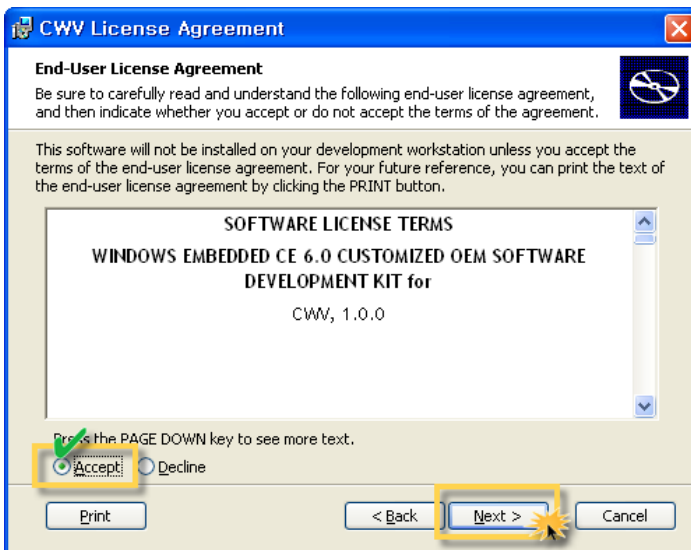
CWV License Agreement

End-User License Agreement

Be sure to carefully read and understand the following end-user license agreement, and then indicate whether you accept or do not accept the terms of the agreement.

This software will not be installed on your development workstation unless you accept the terms of the end-user license agreement. For your future reference, you can print the text of the end-user license agreement by clicking the PRINT button.

SOFTWARE LICENSE TERMS

WINDOWS EMBEDDED CE 6.0 CUSTOMIZED OEM SOFTWARE DEVELOPMENT KIT for

CWV, 1.0.0

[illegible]ss the PAGE DOWN key to see more text.

Accept

Decline

Print

< Back

Next >

Cancel